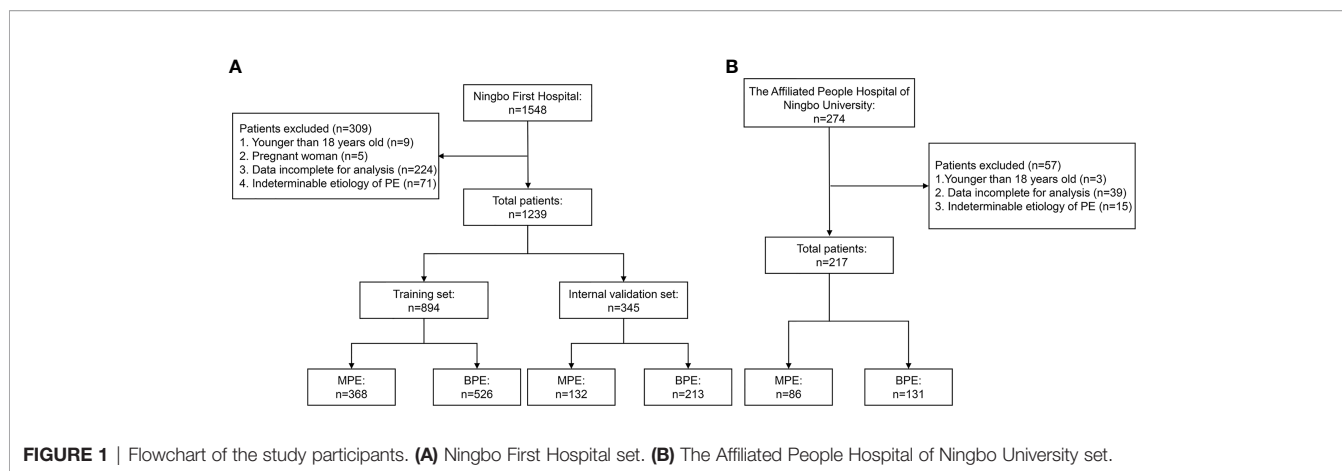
A

Ningbo First Hospital:
n=1548

Patients excluded (n=309)
1. Younger than 18 years old (n=9)
2. Pregnant woman (n=5)
3. Data incomplete for analysis (n=224)
4. Indeterminable etiology of PE (n=71)

Total patients:
n=1239

Training set:
n=894

Internal validation set:
n=345

MPE:
n=368

BPE:
n=526

MPE:
n=132

BPE:
n=213

B

The Affiliated People Hospital of Ningbo University:
n=274

Patients excluded (n=57)
1.Younger than 18 years old (n=3)
2. Data incomplete for analysis (n=39)
3. Indeterminable etiology of PE (n=15)

Total patients:
n=217

MPE:
n=86

BPE:
n=131

**FIGURE 1** | Flowchart of the study participants. **(A)** Ningbo First Hospital set. **(B)** The Affiliated People Hospital of Ningbo University set.